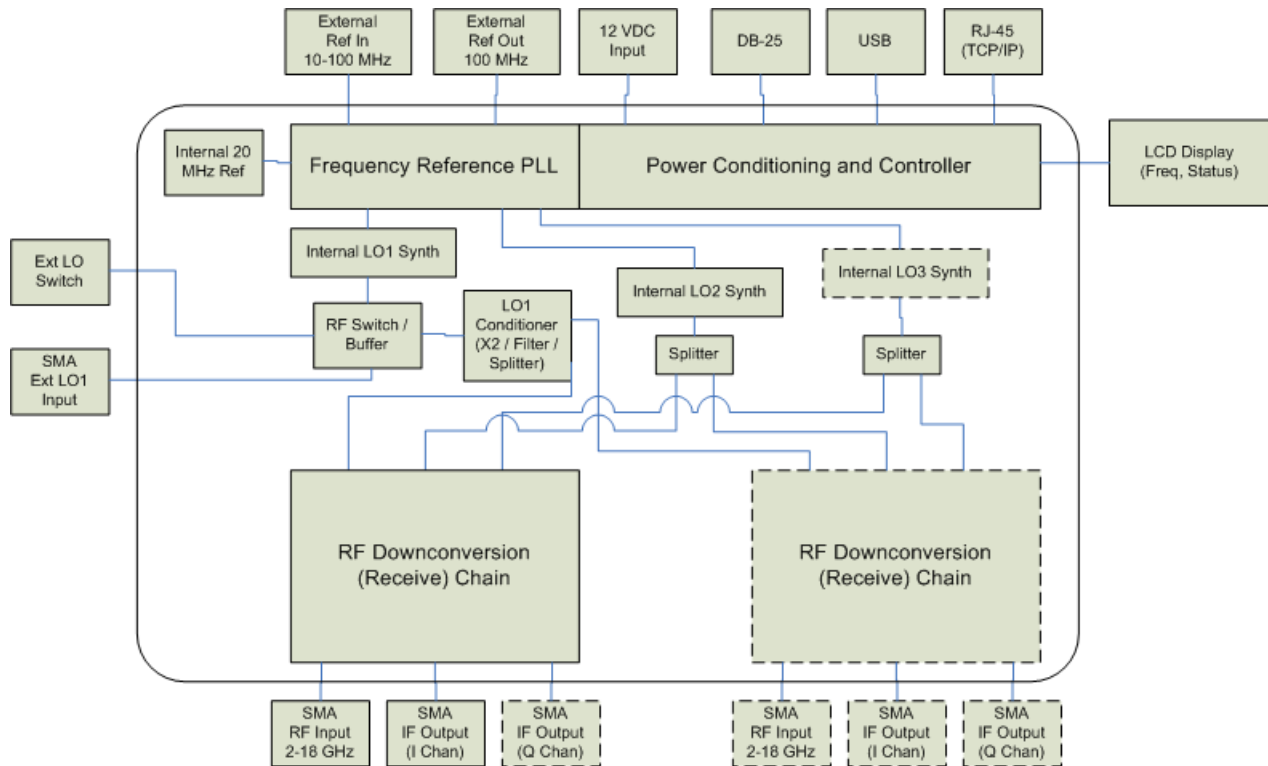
External Ref In 10-100 MHz

External Ref Out 100 MHz

12 VDC Input

DB-25

USB

RJ-45 (TCP/IP)

Internal 20 MHz Ref

Frequency Reference PLL

Power Conditioning and Controller

LCD Display (Freq, Status)

Internal LO1 Synth

Ext LO Switch

Internal LO2 Synth

Internal LO3 Synth

RF Switch / Buffer

LO1 Conditioner (X2 / Filter / Splitter)

Splitter

Splitter

SMA Ext LO1 Input

RF Downconversion (Receive) Chain

RF Downconversion (Receive) Chain

SMA RF Input 2-18 GHz

SMA IF Output (I Chan)

SMA IF Output (Q Chan)

SMA RF Input 2-18 GHz

SMA IF Output (I Chan)

SMA IF Output (Q Chan)